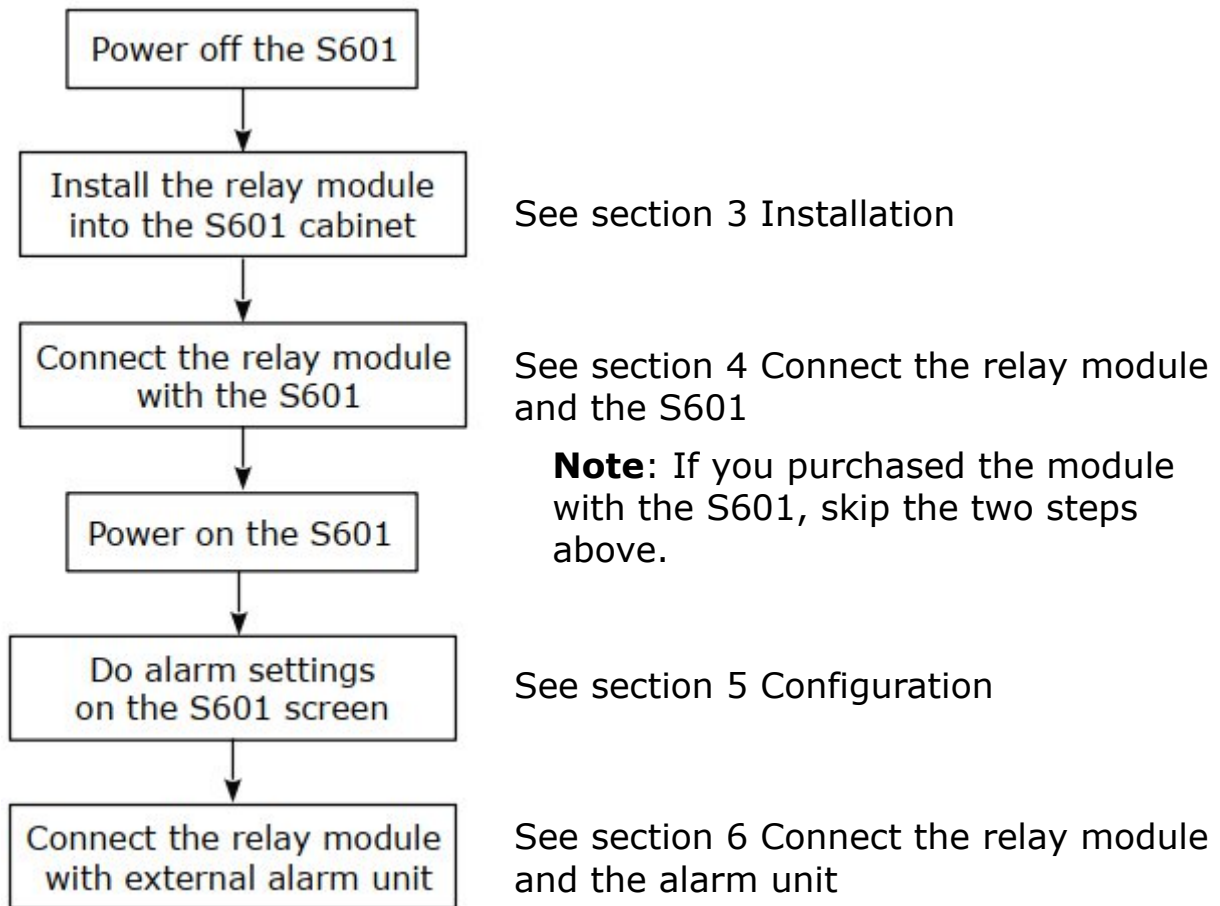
Power off the S601

Install the relay module into the S601 cabinet

See section 3 Installation

Connect the relay module with the S601

See section 4 Connect the relay module and the S601

**Note**: If you purchased the module with the S601, skip the two steps above.

Power on the S601

Do alarm settings on the S601 screen

See section 5 Configuration

Connect the relay module with external alarm unit

See section 6 Connect the relay module and the alarm unit